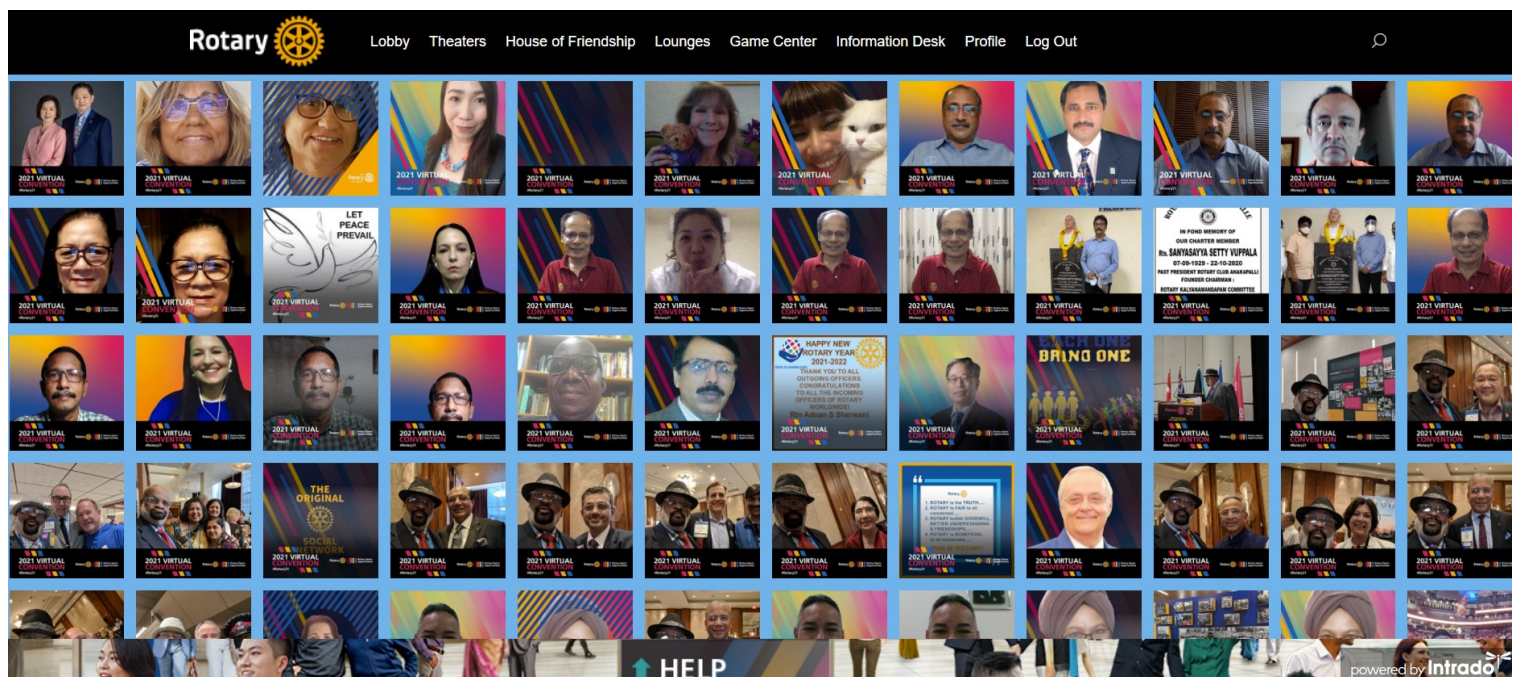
Rotary

Lobby Theaters House of Friendship Lounges Game Center Information Desk Profile Log Out

2021 VIRTUAL CONVENTION

LET PEACE PREVAIL

IN FOND MEMORY OF OUR CHARTER MEMBER Rtn. SANYASAYYA SETTY VUPPALA 07-09-1929 - 22-10-2020 PAST PRESIDENT ROTARY CLUB ANAKAPALLI FOUNDER CHAIRMAN : ROTARY KALYANAMANDAPAM COMMITTEE

HAPPY NEW ROTARY YEAR 2021-2022 THANK YOU TO ALL OUTGOING OFFICERS. CONGRATULATIONS TO ALL THE INCOMING OFFICERS OF ROTARY WORLDWIDE! Rtn Adnan & Sherwani

EACH ONE BRING ONE

THE ORIGINAL SOCIAL NETWORK

1. ROTARY is the TRUTH... 2. ROTARY is FAIR to all concerned... 3. ROTARY builds GOODWILL, BETTER UNDERSTANDING & FRIENDSHIPS 4. ROTARY is BENEFICIAL to all concerned...

HELP

powered by Intrado